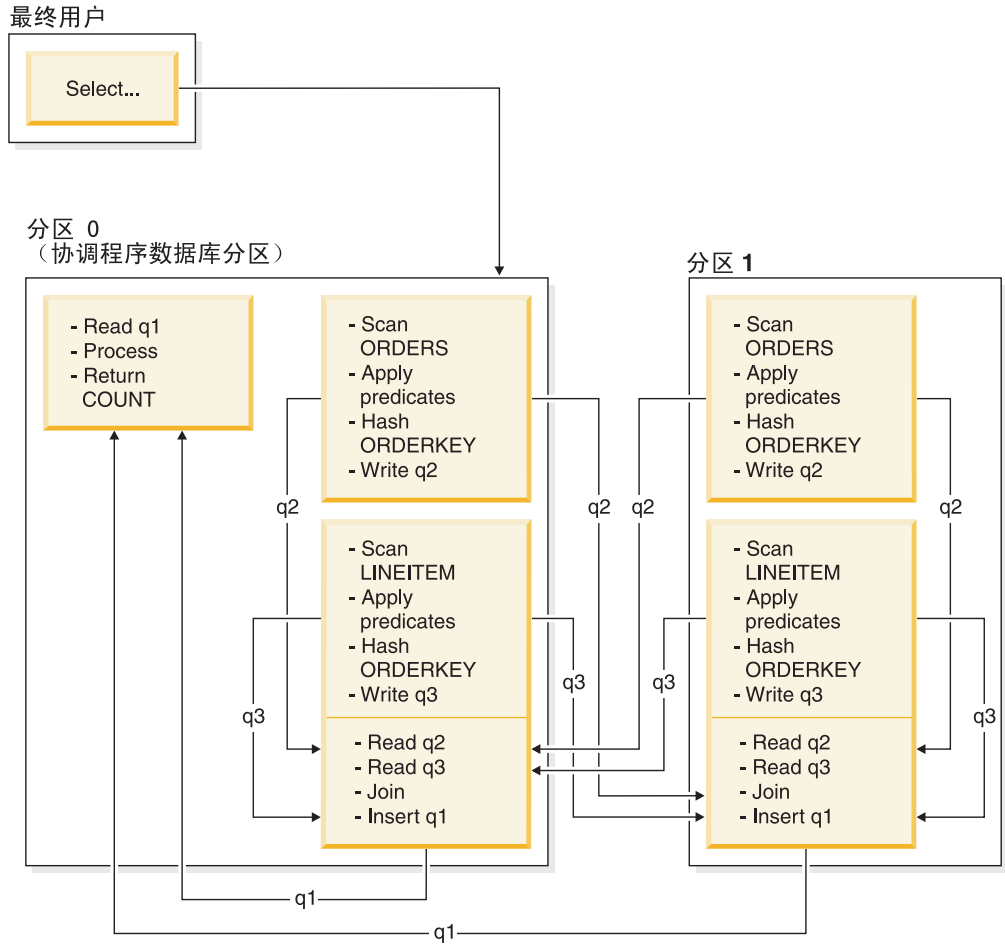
最终用户

Select...

分区 0
（协调程序数据库分区）

- Read q1
- Process
- Return COUNT

- Scan ORDERS
- Apply predicates
- Hash ORDERKEY
- Write q2

q2

- Scan LINEITEM
- Apply predicates
- Hash ORDERKEY
- Write q3

q3

- Read q2
- Read q3
- Join
- Insert q1

q2

q3

q1

q1

分区 1

- Scan ORDERS
- Apply predicates
- Hash ORDERKEY
- Write q2

q2

q2

- Scan LINEITEM
- Apply predicates
- Hash ORDERKEY
- Write q3

q3

q3

- Read q2
- Read q3
- Join
- Insert q1